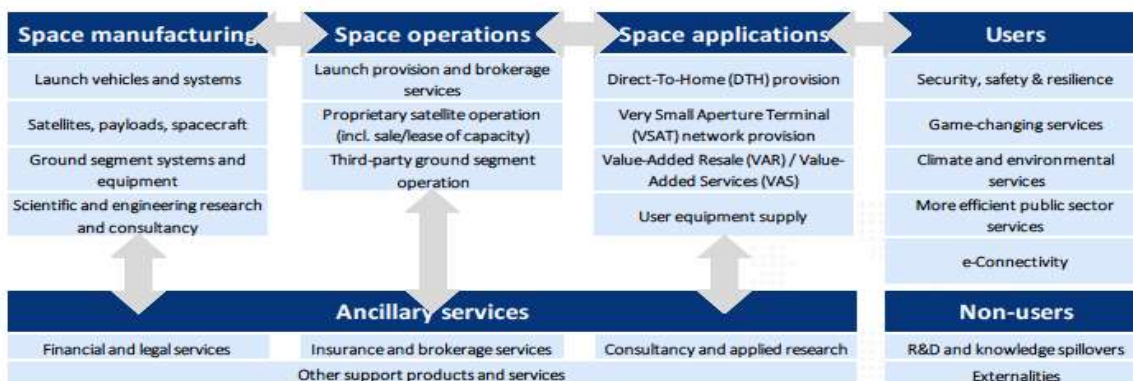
Space manufacturing
Launch vehicles and systems
Satellites, payloads, spacecraft
Ground segment systems and equipment
Scientific and engineering research and consultancy

Space operations
Launch provision and brokerage services
Proprietary satellite operation (incl. sale/lease of capacity)
Third-party ground segment operation

Space applications
Direct-To-Home (DTH) provision
Very Small Aperture Terminal (VSAT) network provision
Value-Added Resale (VAR) / Value-Added Services (VAS)
User equipment supply

Users
Security, safety & resilience
Game-changing services
Climate and environmental services
More efficient public sector services
e-Connectivity

Ancillary services
Financial and legal services
Insurance and brokerage services
Consultancy and applied research
Other support products and services

Non-users
R&D and knowledge spillovers
Externalities